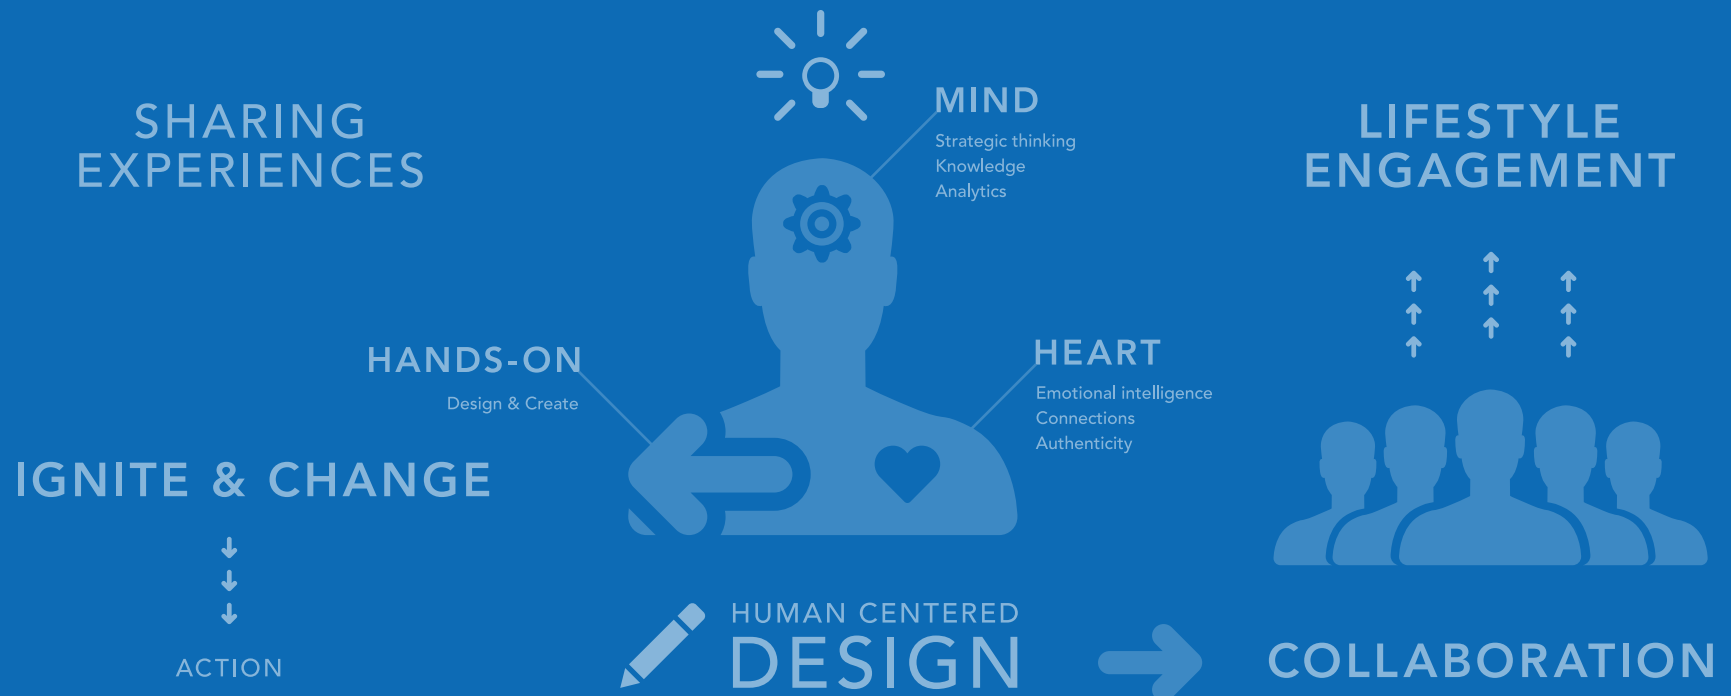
SHARING EXPERIENCES

MIND
Strategic thinking
Knowledge
Analytics

LIFESTYLE ENGAGEMENT

HANDS-ON
Design & Create

HEART
Emotional intelligence
Connections
Authenticity

IGNITE & CHANGE

ACTION

HUMAN CENTERED
DESIGN

COLLABORATION